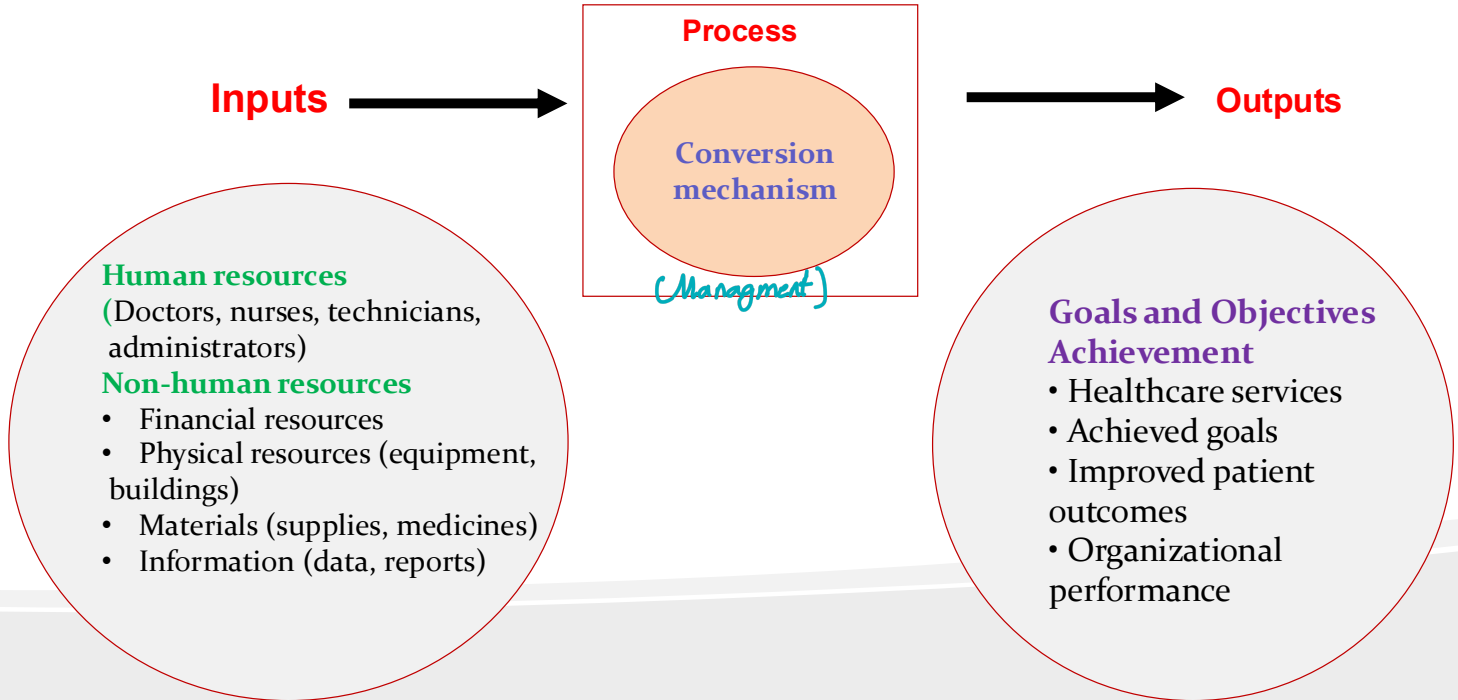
Process

Inputs

Outputs

Conversion mechanism

(Managment)

Human resources
(Doctors, nurses, technicians, administrators)
Non-human resources
• Financial resources
• Physical resources (equipment, buildings)
• Materials (supplies, medicines)
• Information (data, reports)

Goals and Objectives Achievement
• Healthcare services
• Achieved goals
• Improved patient outcomes
• Organizational performance